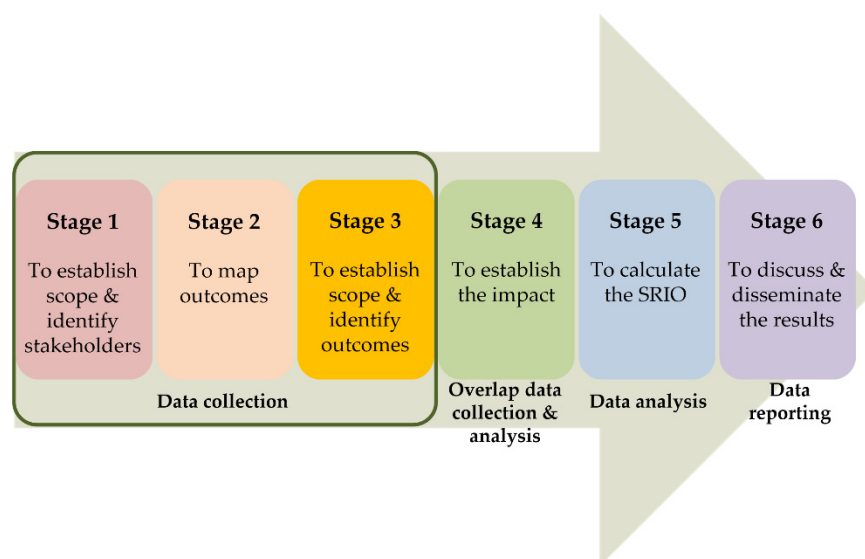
Stage 1

To establish scope & identify stakeholders

Stage 2

To map outcomes

Stage 3

To establish scope & identify outcomes

Data collection

Stage 4

To establish the impact

Overlap data collection & analysis

Stage 5

To calculate the SRIO

Data analysis

Stage 6

To discuss & disseminate the results

Data reporting